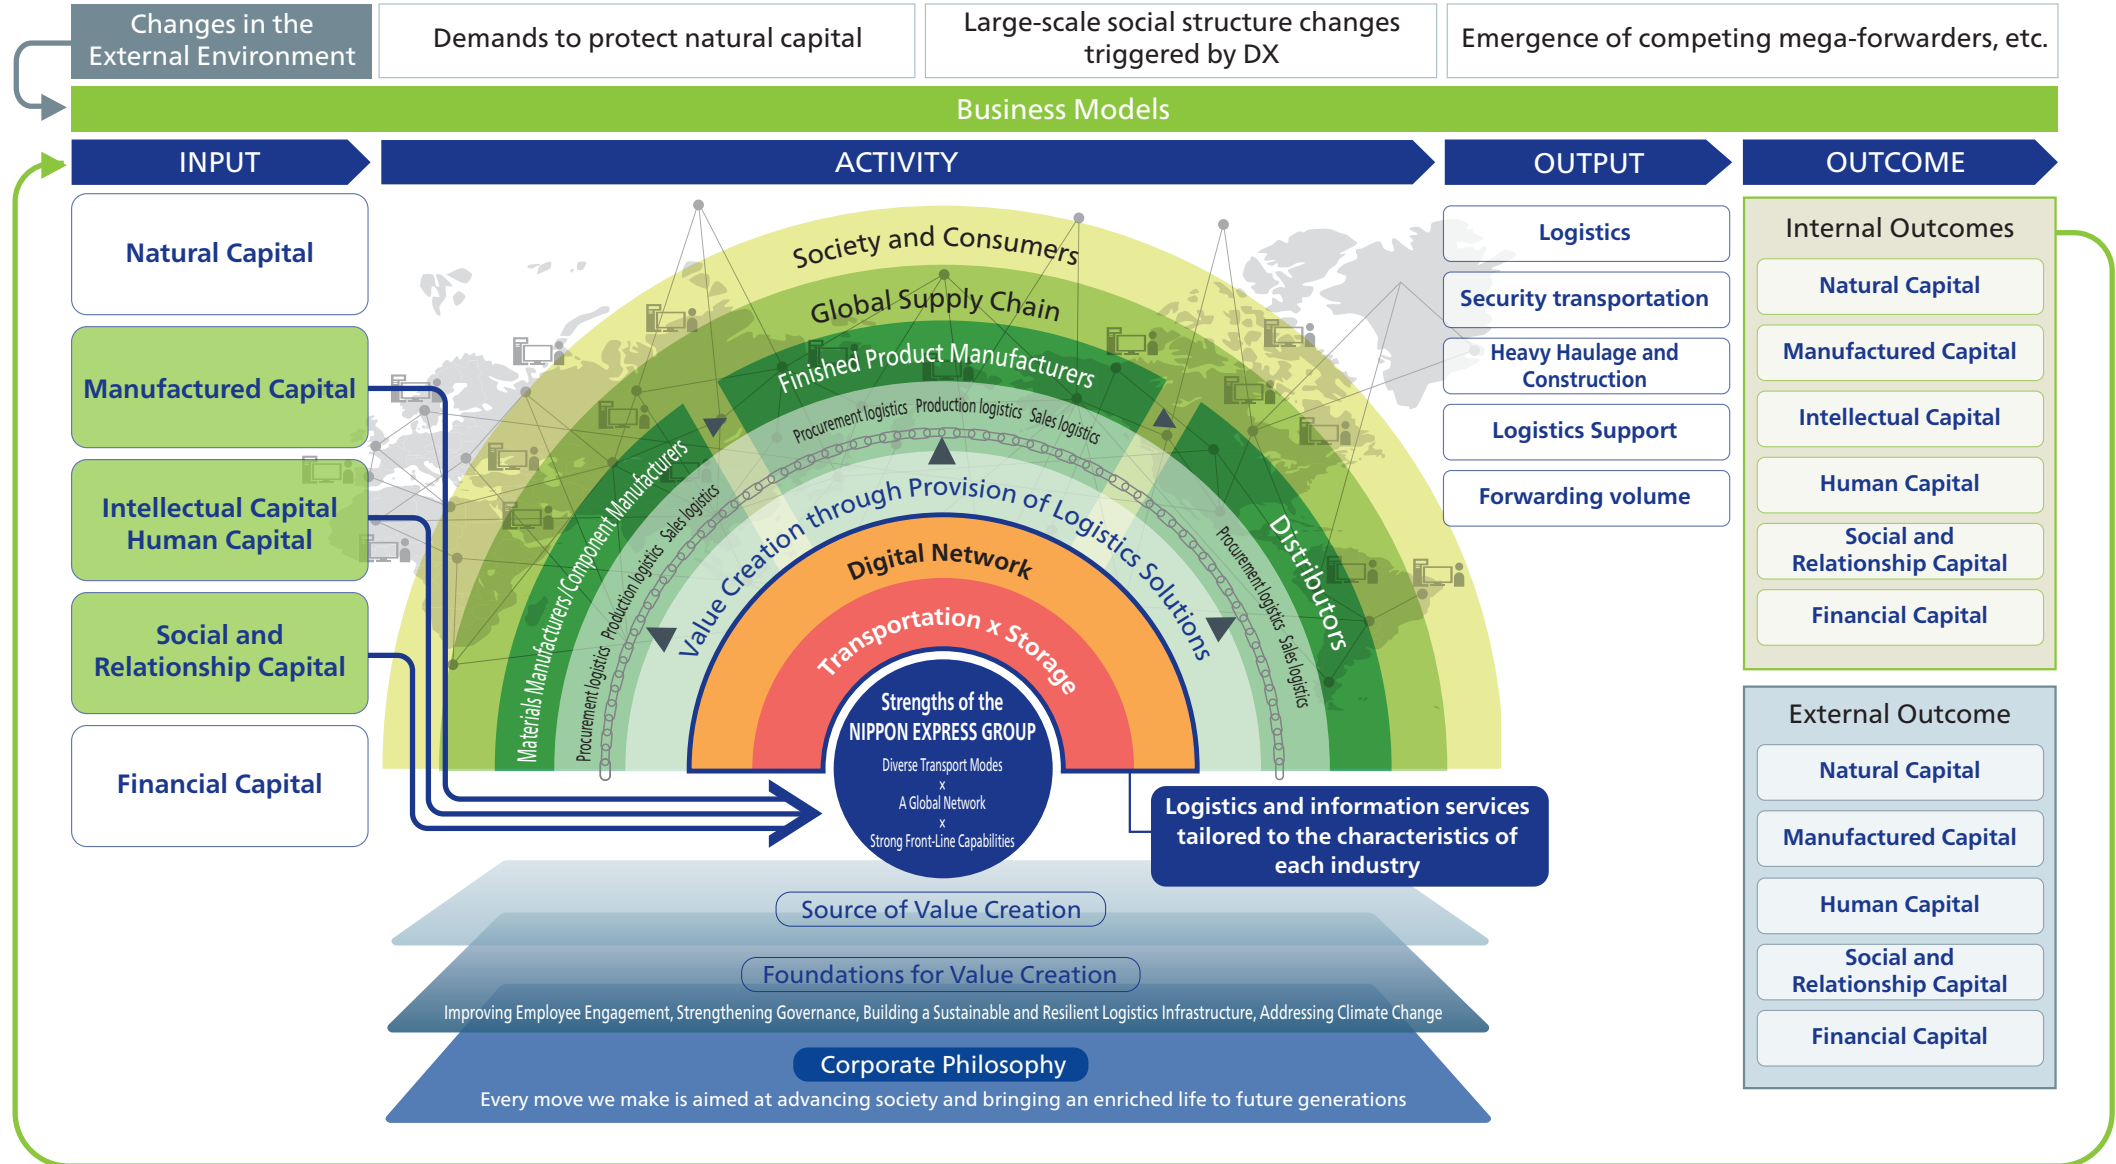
Changes in the External Environment

Demands to protect natural capital

Large-scale social structure changes triggered by DX

Emergence of competing mega-forwarders, etc.

Business Models

INPUT

ACTIVITY

OUTPUT

OUTCOME

Natural Capital

Manufactured Capital

Intellectual Capital
Human Capital

Social and Relationship Capital

Financial Capital

Society and Consumers

Global Supply Chain

Finished Product Manufacturers

Procurement logistics Production logistics Sales logistics

Materials Manufacturers/Component Manufacturers

Procurement logistics Production logistics Sales logistics

Distributors

Procurement logistics Sales logistics

Value Creation through Provision of Logistics Solutions

Digital Network

Transportation x Storage

Strengths of the NIPPON EXPRESS GROUP
Diverse Transport Modes
x
A Global Network
x
Strong Front-Line Capabilities

Logistics and information services tailored to the characteristics of each industry

Source of Value Creation

Foundations for Value Creation

Improving Employee Engagement, Strengthening Governance, Building a Sustainable and Resilient Logistics Infrastructure, Addressing Climate Change

Corporate Philosophy

Every move we make is aimed at advancing society and bringing an enriched life to future generations

Logistics

Security transportation

Heavy Haulage and Construction

Logistics Support

Forwarding volume

Internal Outcomes

Natural Capital

Manufactured Capital

Intellectual Capital

Human Capital

Social and Relationship Capital

Financial Capital

External Outcome

Natural Capital

Manufactured Capital

Human Capital

Social and Relationship Capital

Financial Capital